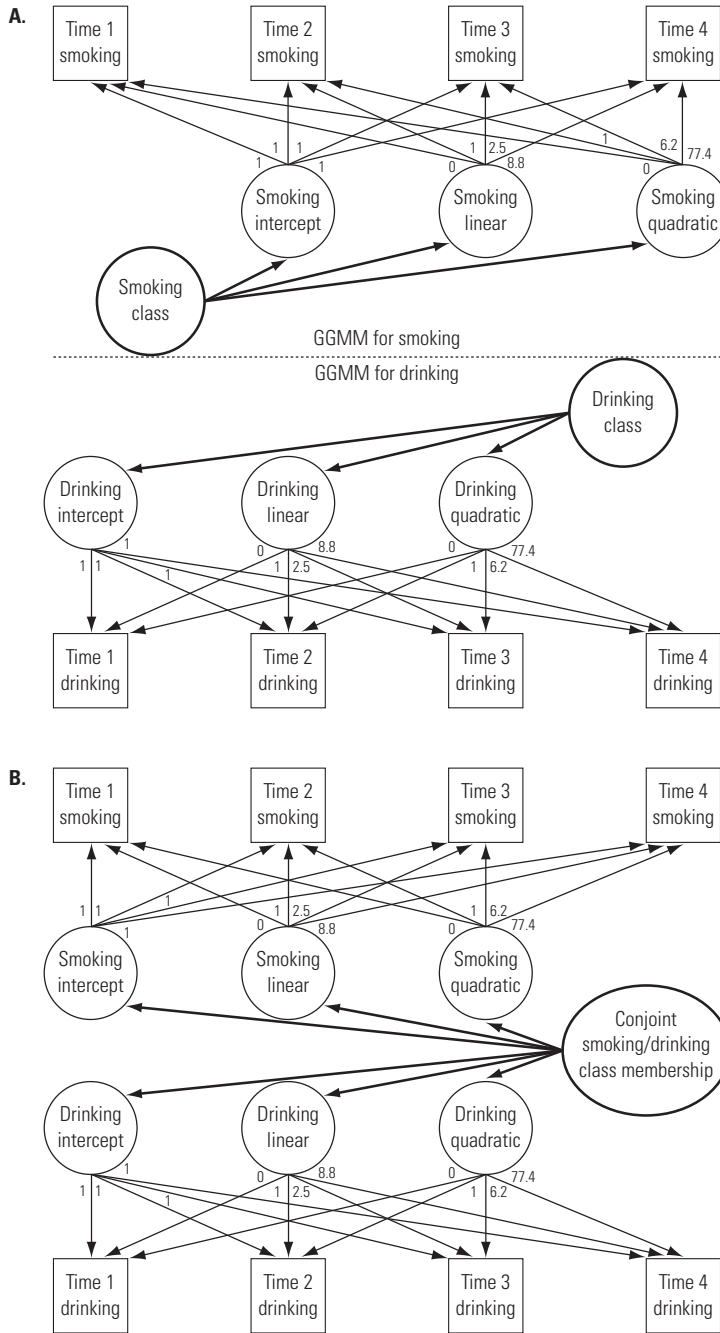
A.

Time 1 smoking

Time 2 smoking

Time 3 smoking

Time 4 smoking

1 1 1 1 0 1 2.5 8.8 1 1 0 6.2 77.4

Smoking intercept

Smoking linear

Smoking quadratic

Smoking class

GGMM for smoking

GGMM for drinking

Drinking class

Drinking intercept

Drinking linear

Drinking quadratic

1 1 1 1 0 1 2.5 8.8 0 1 6.2 77.4

Time 1 drinking

Time 2 drinking

Time 3 drinking

Time 4 drinking

B.

Time 1 smoking

Time 2 smoking

Time 3 smoking

Time 4 smoking

1 1 1 1 0 1 2.5 8.8 0 1 6.2 77.4

Smoking intercept

Smoking linear

Smoking quadratic

Conjoint smoking/drinking class membership

Drinking intercept

Drinking linear

Drinking quadratic

1 1 1 1 0 1 2.5 8.8 0 1 6.2 77.4

Time 1 drinking

Time 2 drinking

Time 3 drinking

Time 4 drinking